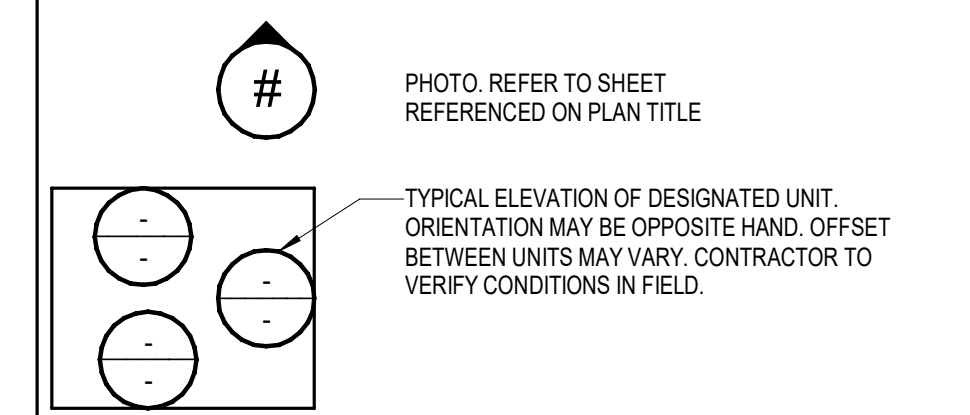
#

PHOTO. REFER TO SHEET REFERENCED ON PLAN TITLE

-
-

-
-

-
-

TYPICAL ELEVATION OF DESIGNATED UNIT. ORIENTATION MAY BE OPPOSITE HAND. OFFSET BETWEEN UNITS MAY VARY. CONTRACTOR TO VERIFY CONDITIONS IN FIELD.